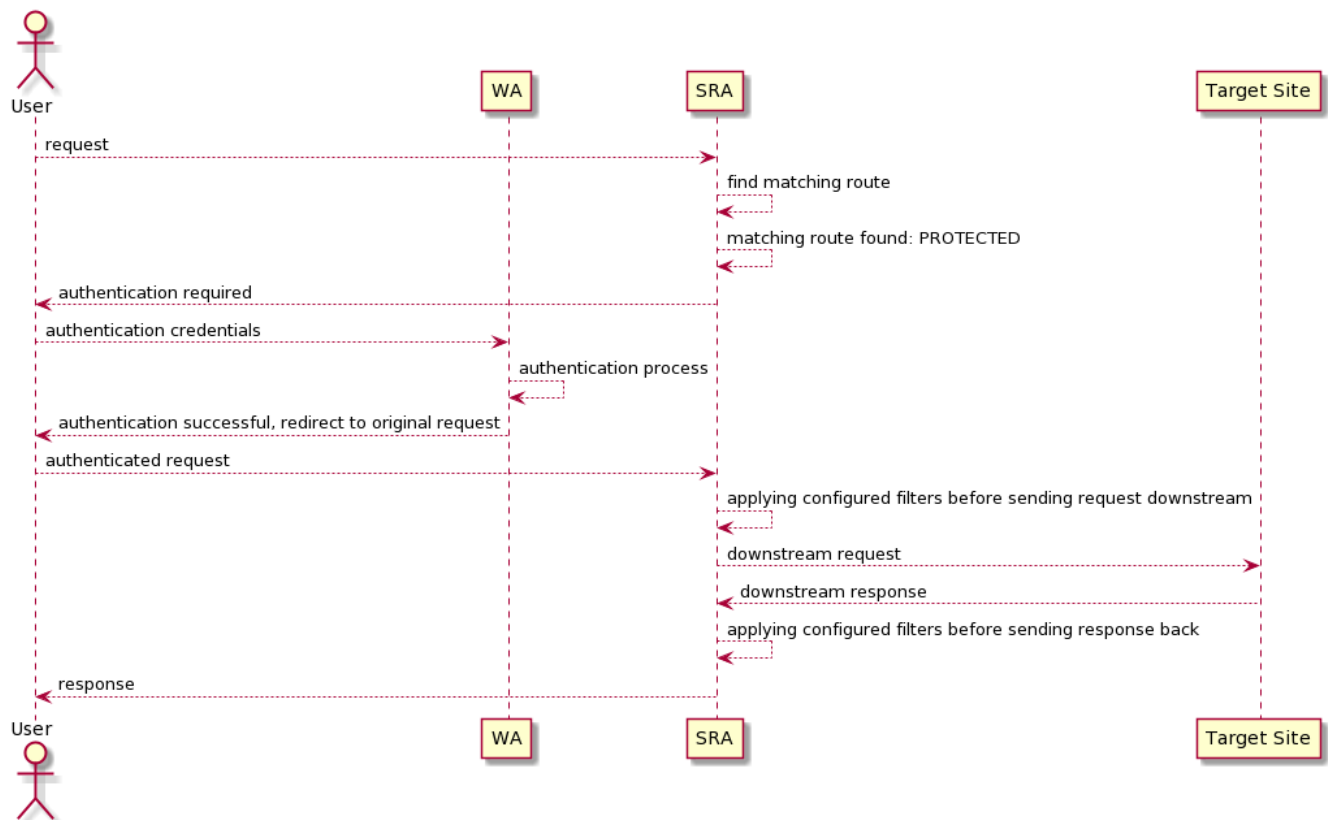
User

WA

SRA

Target Site

request

find matching route

matching route found: PROTECTED

authentication required

authentication credentials

authentication process

authentication successful, redirect to original request

authenticated request

applying configured filters before sending request downstream

downstream request

downstream response

applying configured filters before sending response back

response

User

WA

SRA

Target Site